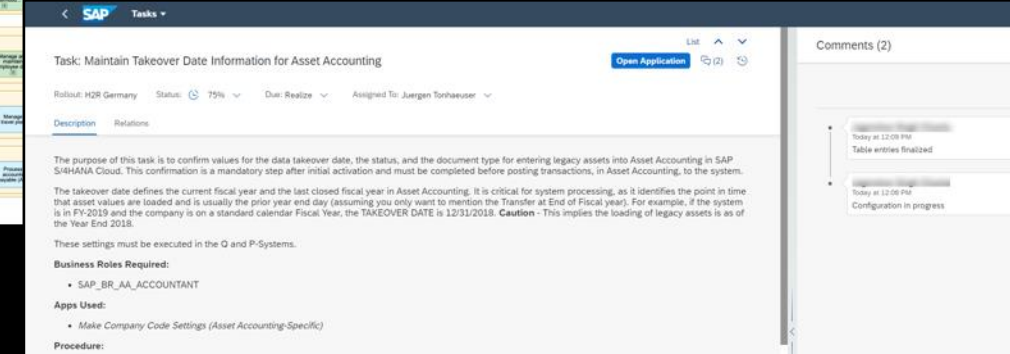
SAP Tasks

Task: Maintain Takeover Date Information for Asset Accounting

List

Open Application (2)

Rollout: H2R Germany Status: 75% Due: Realize Assigned To: Juergen Tonhaeuser

Description Relations

The purpose of this task is to confirm values for the data takeover date, the status, and the document type for entering legacy assets into Asset Accounting in SAP S/4HANA Cloud. This confirmation is a mandatory step after initial activation and must be completed before posting transactions, in Asset Accounting, to the system.

The takeover date defines the current fiscal year and the last closed fiscal year in Asset Accounting. It is critical for system processing, as it identifies the point in time that asset values are loaded and is usually the prior year end day (assuming you only want to mention the Transfer at End of Fiscal year). For example, if the system is in FY-2019 and the company is on a standard calendar Fiscal Year, the TAKEOVER DATE is 12/31/2018. **Caution** - This implies the loading of legacy assets is as of the Year End 2018.

These settings must be executed in the Q and P-Systems.

**Business Roles Required:**

• SAP_BR_AA_ACCOUNTANT

**Apps Used:**

• *Make Company Code Settings (Asset Accounting-Specific)*

**Procedure:**

Comments (2)

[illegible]
Today at 12:09 PM
Table entries finalized

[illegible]
Today at 12:08 PM
Configuration in progress